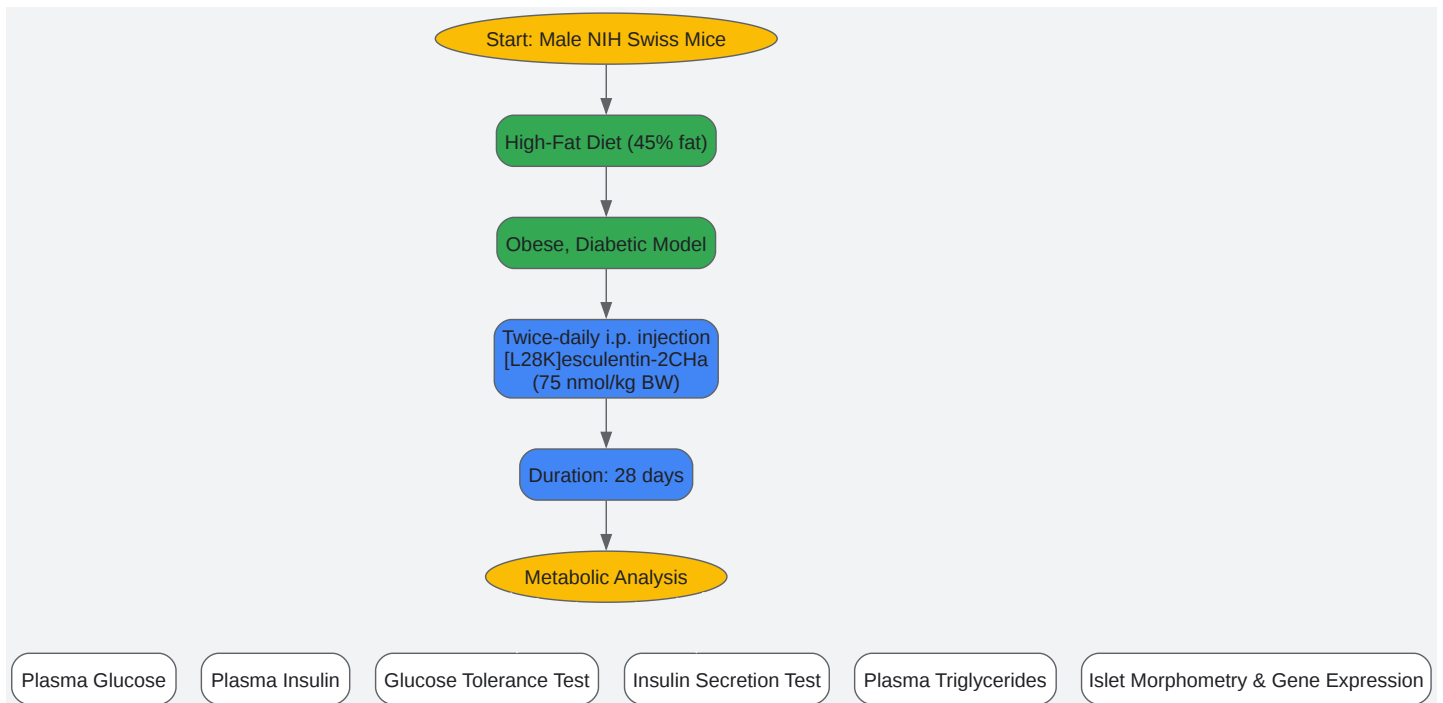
Start: Male NIH Swiss Mice

High-Fat Diet (45% fat)

Obese, Diabetic Model

Twice-daily i.p. injection [L28K]esculentin-2CHa (75 nmol/kg BW)

Duration: 28 days

Metabolic Analysis

Plasma Glucose

Plasma Insulin

Glucose Tolerance Test

Insulin Secretion Test

Plasma Triglycerides

Islet Morphometry & Gene Expression